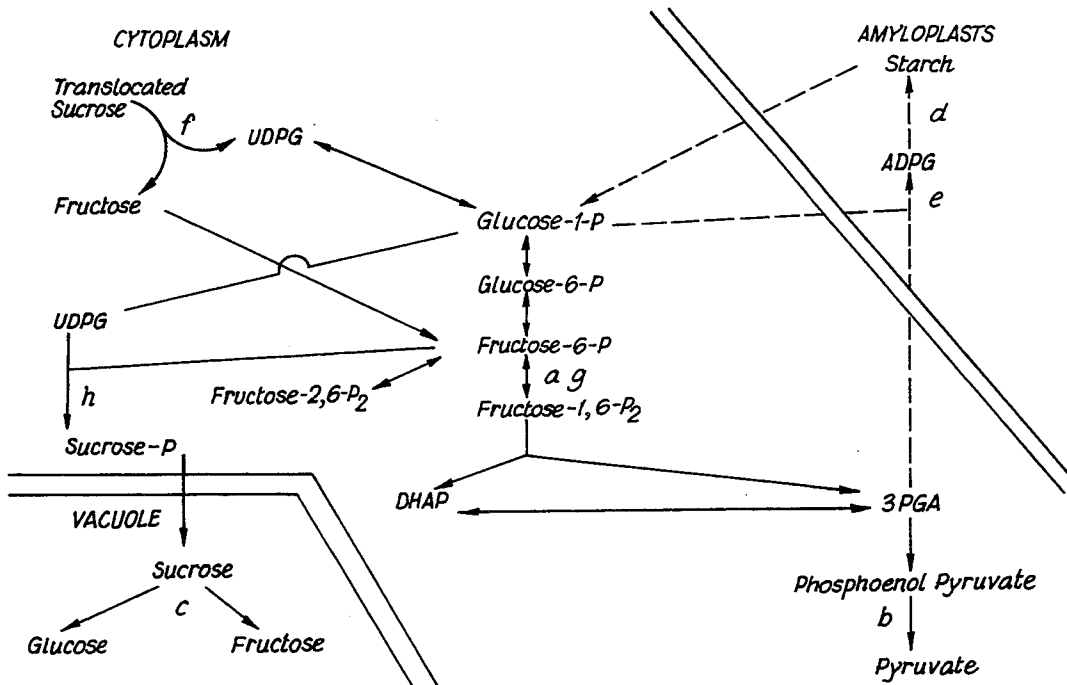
CYTOPLASM

Translocated Sucrose

f

UDPG

Fructose

UDPG

h

Sucrose-P

VACUOLE

Sucrose

c

Glucose

Fructose

Glucose-1-P

Glucose-6-P

Fructose-6-P

Fructose-2,6-$P_2$

a g

Fructose-1,6-$P_2$

DHAP

3 PGA

AMYLOPLASTS

Starch

d

ADPG

e

Phosphoenol Pyruvate

b

Pyruvate